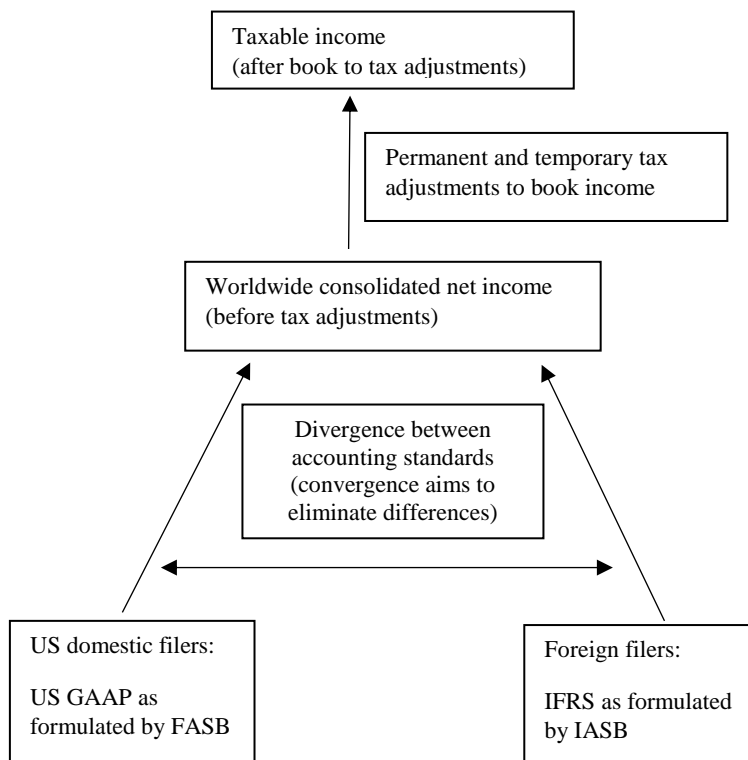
Taxable income
(after book to tax adjustments)

Permanent and temporary tax adjustments to book income

Worldwide consolidated net income
(before tax adjustments)

Divergence between accounting standards (convergence aims to eliminate differences)

US domestic filers:

US GAAP as formulated by FASB

Foreign filers:

IFRS as formulated by IASB